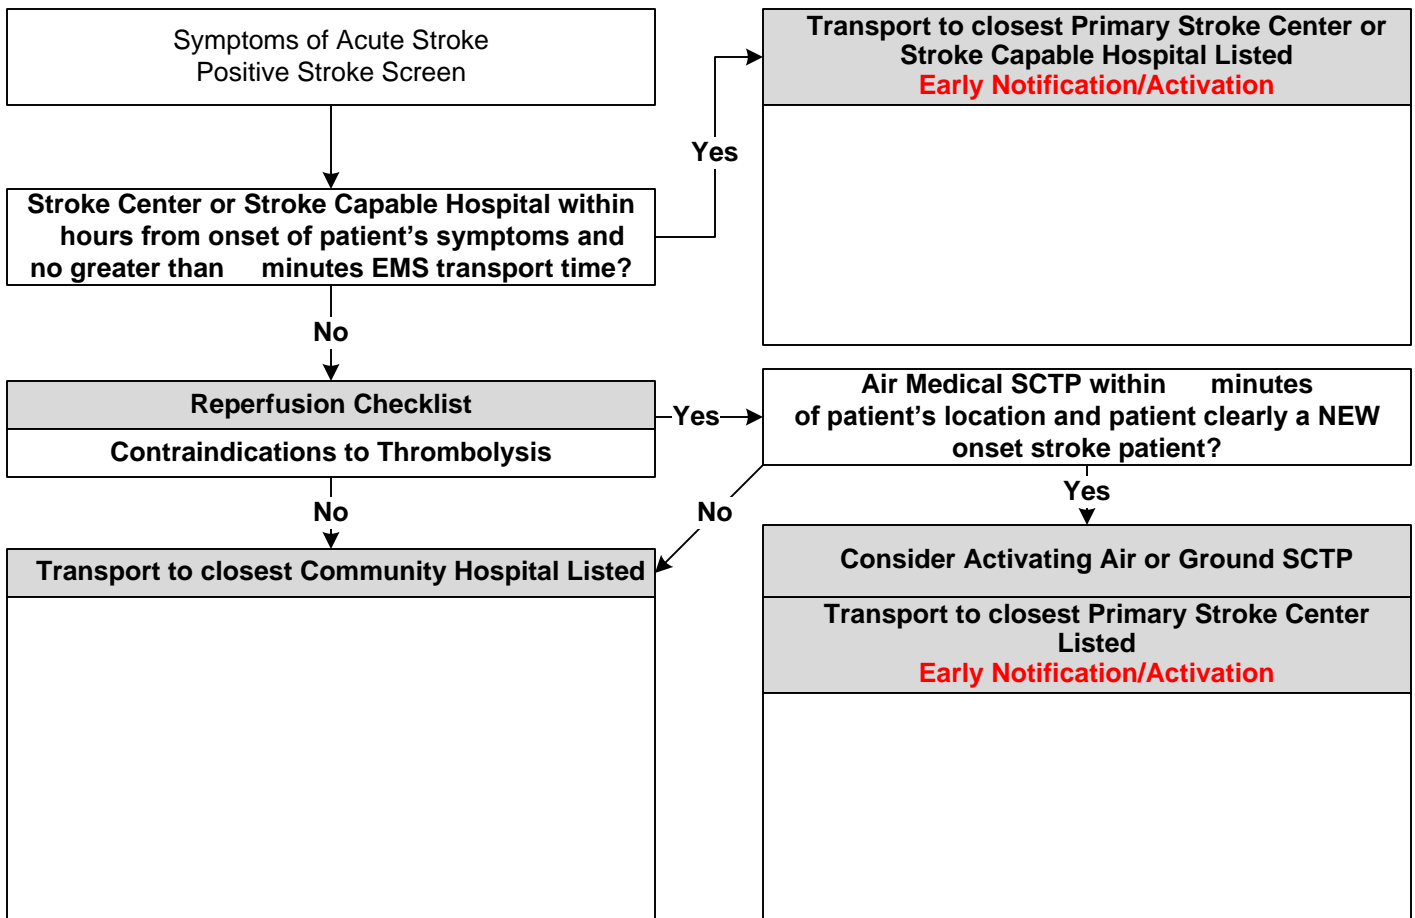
Symptoms of Acute Stroke
Positive Stroke Screen

Stroke Center or Stroke Capable Hospital within hours from onset of patient's symptoms and no greater than minutes EMS transport time?

Yes

Transport to closest Primary Stroke Center or Stroke Capable Hospital Listed
Early Notification/Activation

No

Reperfusion Checklist

Contraindications to Thrombolysis

Yes

Air Medical SCTP within minutes of patient's location and patient clearly a NEW onset stroke patient?

No

No

Yes

Transport to closest Community Hospital Listed

Consider Activating Air or Ground SCTP

Transport to closest Primary Stroke Center Listed
Early Notification/Activation